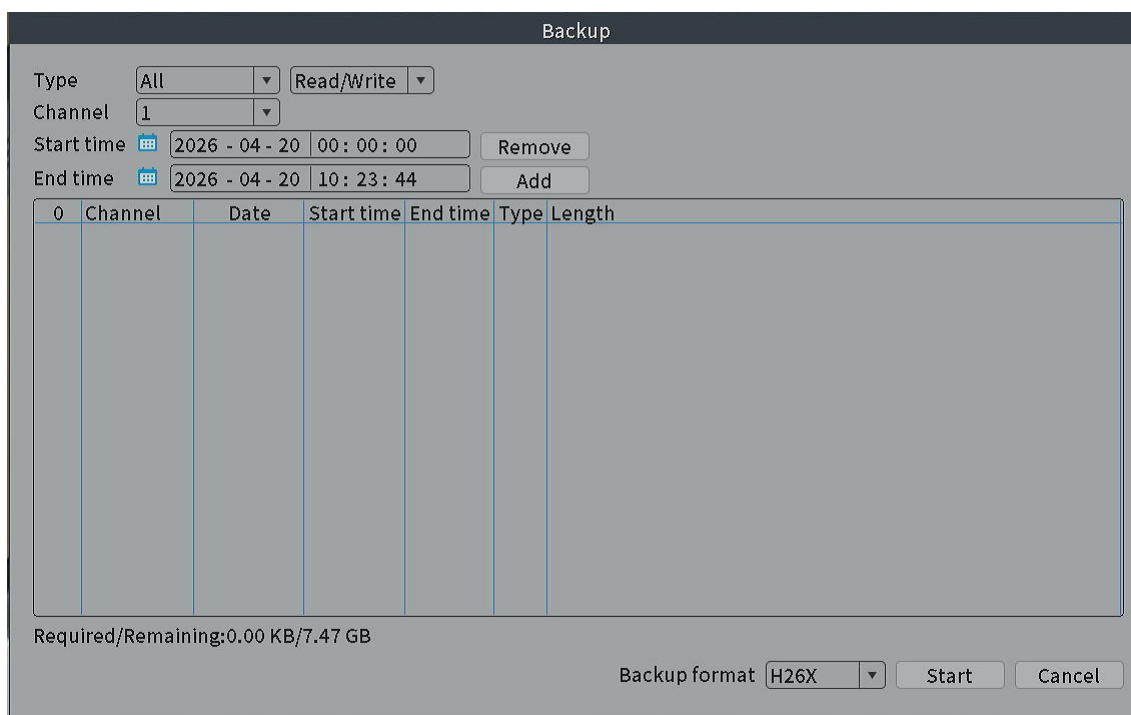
Backup

Type All Read/Write
Channel 1
Start time 2026 - 04 - 20 00: 00: 00 Remove
End time 2026 - 04 - 20 10: 23: 44 Add

| 0 | Channel | Date | Start time | End time | Type | Length |
|---|---|---|---|---|---|---|

Required/Remaining:0.00 KB/7.47 GB

Backup format H26X Start Cancel